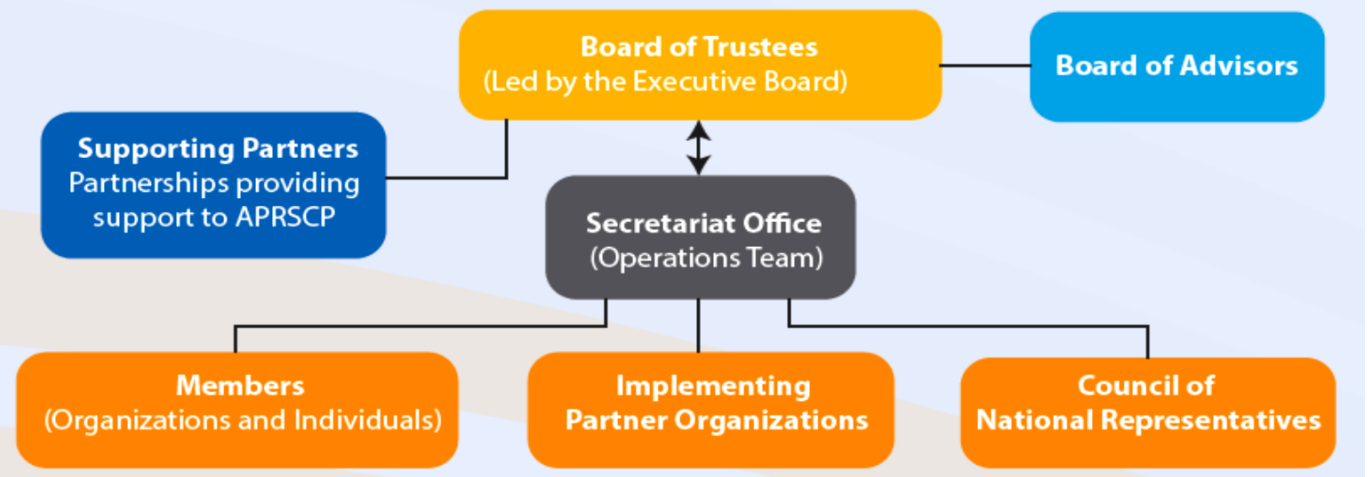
Board of Trustees
(Led by the Executive Board)

Board of Advisors

Supporting Partners
Partnerships providing support to APRSCP

Secretariat Office
(Operations Team)

Members
(Organizations and Individuals)

Implementing
Partner Organizations

Council of
National Representatives